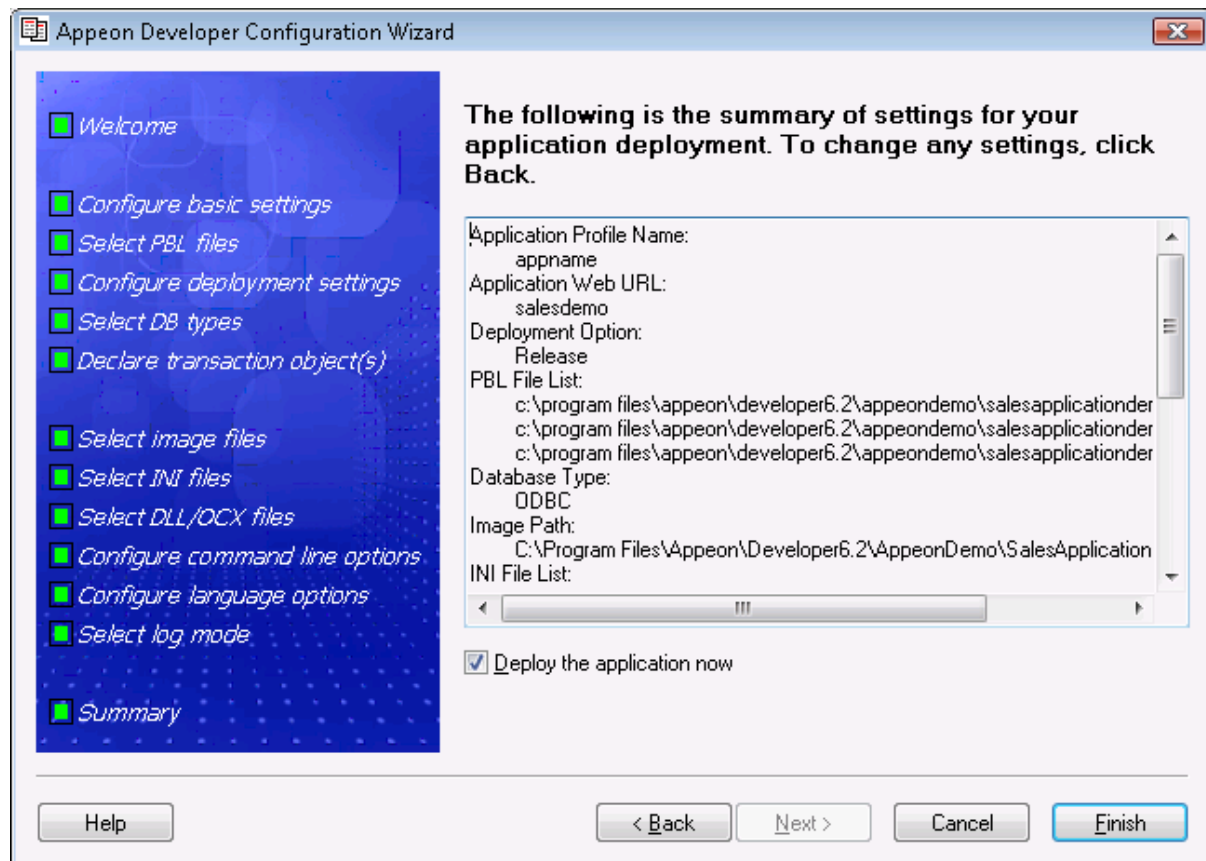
Appeon Developer Configuration Wizard

Welcome

Configure basic settings

Select PBL files

Configure deployment settings

Select DB types

Declare transaction object(s)

Select image files

Select INI files

Select DLL/OCX files

Configure command line options

Configure language options

Select log mode

Summary

The following is the summary of settings for your application deployment. To change any settings, click Back.

Application Profile Name:
appname
Application Web URL:
salesdemo
Deployment Option:
Release
PBL File List:
c:\program files\appeon\developer6.2\appeondemo\salesapplicationder
c:\program files\appeon\developer6.2\appeondemo\salesapplicationder
c:\program files\appeon\developer6.2\appeondemo\salesapplicationder
Database Type:
ODBC
Image Path:
C:\Program Files\Appeon\Developer6.2\AppeonDemo\SalesApplication
INI File List:

Deploy the application now

Help

< Back

Next >

Cancel

Finish